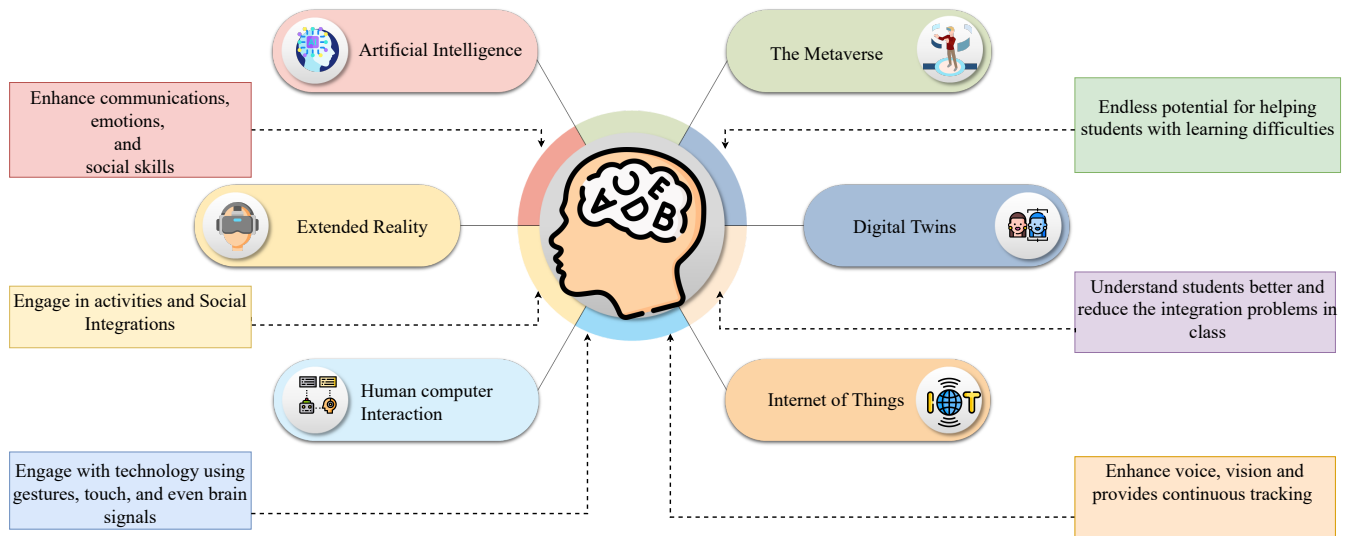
Artificial Intelligence

The Metaverse

Enhance communications, emotions, and social skills

Endless potential for helping students with learning difficulties

Extended Reality

Digital Twins

Engage in activities and Social Integrations

Understand students better and reduce the integration problems in class

Human computer Interaction

Internet of Things

Engage with technology using gestures, touch, and even brain signals

Enhance voice, vision and provides continuous tracking